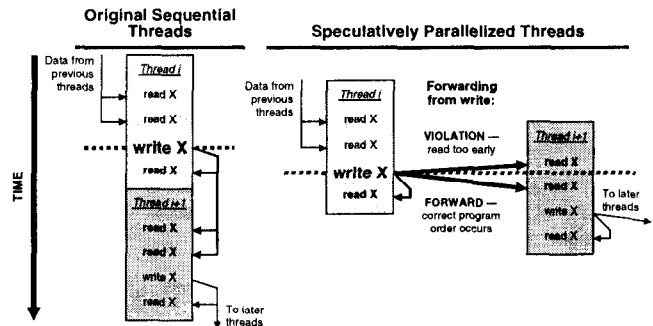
Original Sequential Threads

TIME

Data from previous threads

Thread i

read X

read X

write X

read X

Thread i+1

read X

read X

write X

read X

To later threads

Speculatively Parallelized Threads

Data from previous threads

Thread i

read X

read X

write X

read X

Forwarding from write:

VIOLATION — read too early

FORWARD — correct program order occurs

Thread i+1

read X

read X

write X

read X

To later threads